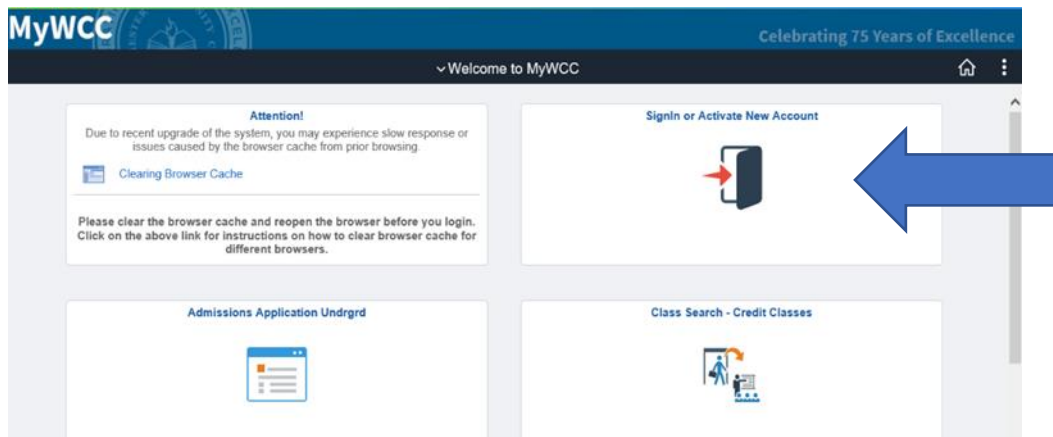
MyWCC

Celebrating 75 Years of Excellence

Welcome to MyWCC

Attention!

Due to recent upgrade of the system, you may experience slow response or issues caused by the browser cache from prior browsing.

Clearing Browser Cache

Please clear the browser cache and reopen the browser before you login. Click on the above link for instructions on how to clear browser cache for different browsers.

SignIn or Activate New Account

Admissions Application Undrgrd

Class Search - Credit Classes